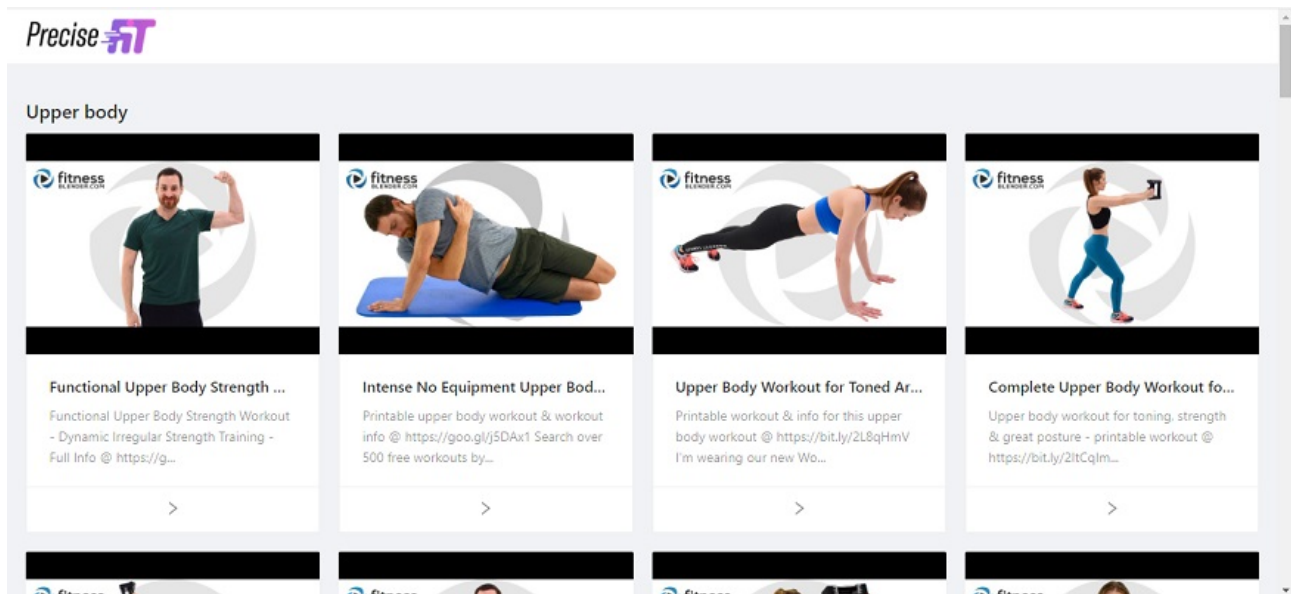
Precise FIT

Upper body

fitness BLENDER.COM

Functional Upper Body Strength ...

Functional Upper Body Strength Workout - Dynamic Irregular Strength Training - Full Info @ https://g...

>

fitness BLENDER.COM

Intense No Equipment Upper Bod...

Printable upper body workout & workout info @ https://goo.gl/j5DAx1 Search over 500 free workouts by...

>

fitness BLENDER.COM

Upper Body Workout for Toned Ar...

Printable workout & info for this upper body workout @ https://bit.ly/2L8qHmV I'm wearing our new Wo...

>

fitness BLENDER.COM

Complete Upper Body Workout fo...

Upper body workout for toning, strength & great posture - printable workout @ https://bit.ly/2ltCqlm...

>